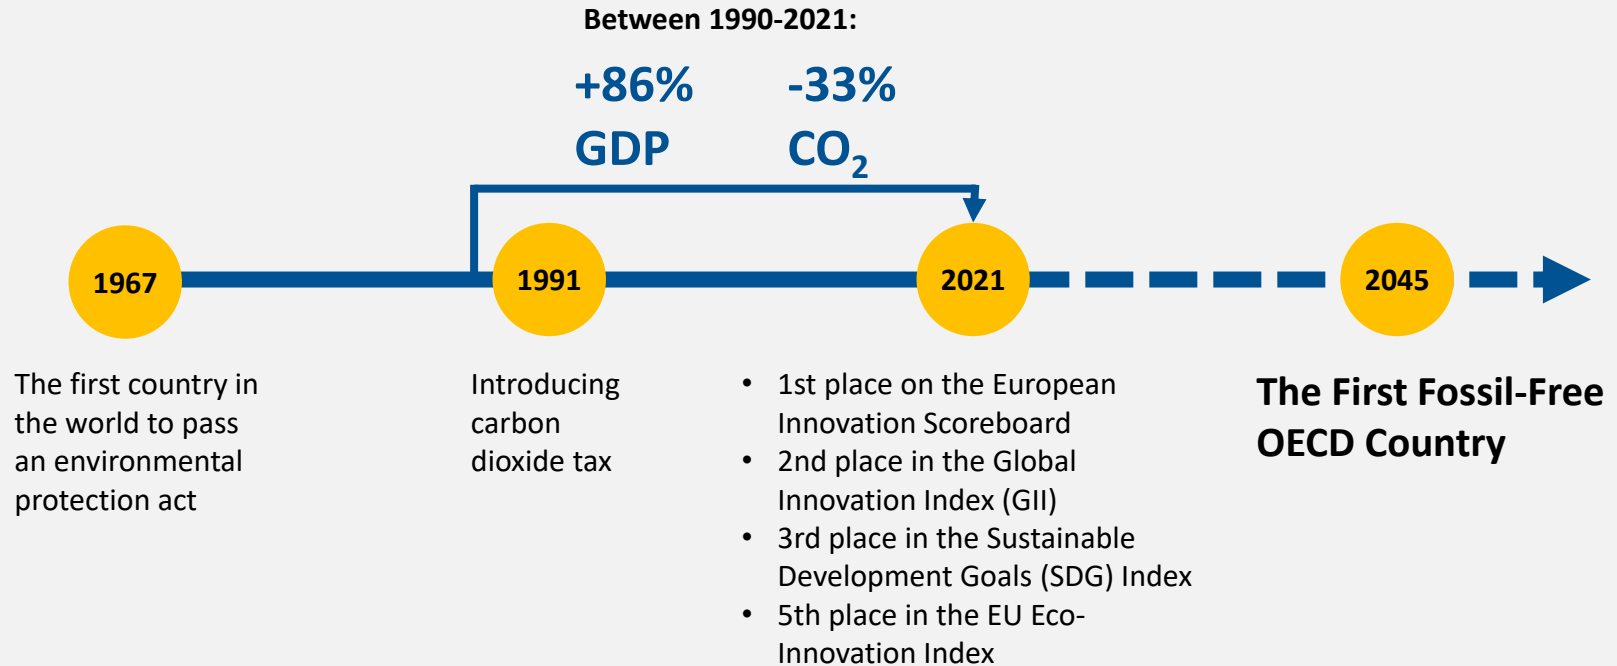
Between 1990-2021:

+86%
GDP

-33%
$CO_2$

1967

1991

2021

2045

The first country in the world to pass an environmental protection act

Introducing carbon dioxide tax

- 1st place on the European Innovation Scoreboard
- 2nd place in the Global Innovation Index (GII)
- 3rd place in the Sustainable Development Goals (SDG) Index
- 5th place in the EU Eco-Innovation Index

The First Fossil-Free OECD Country